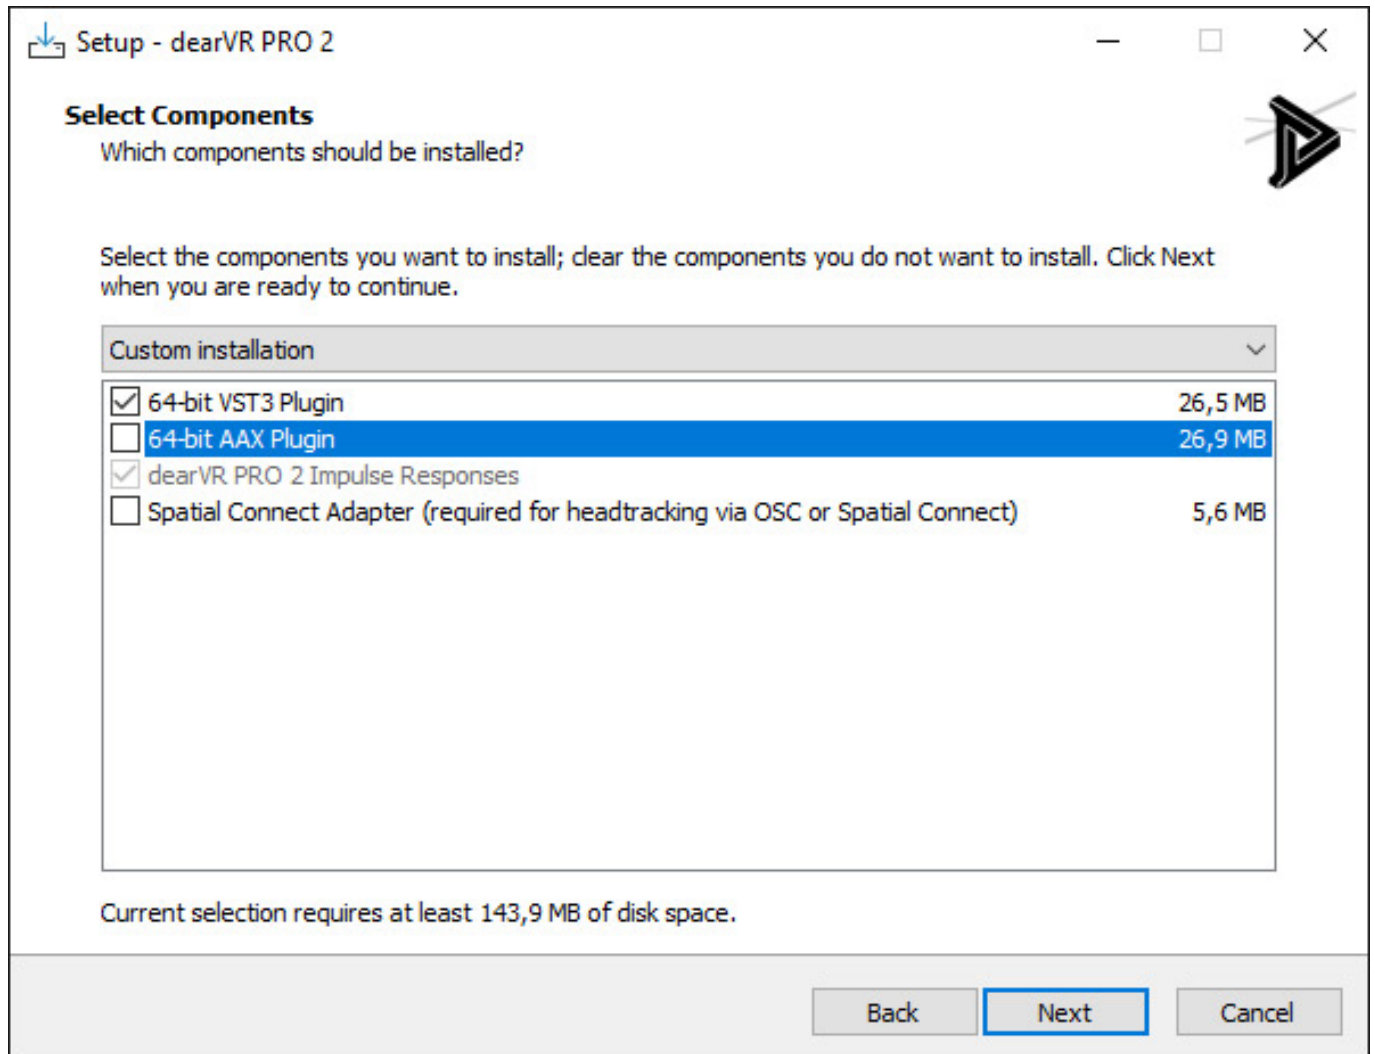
Setup - dearVR PRO 2

Select Components
Which components should be installed?

Select the components you want to install; clear the components you do not want to install. Click Next when you are ready to continue.

Custom installation

| | | |
|---|---|---|
| ☑ | 64-bit VST3 Plugin | 26,5 MB |
| ☐ | 64-bit AAX Plugin | 26,9 MB |
| ☑ | dearVR PRO 2 Impulse Responses | |
| ☐ | Spatial Connect Adapter (required for headtracking via OSC or Spatial Connect) | 5,6 MB |

Current selection requires at least 143,9 MB of disk space.

Back Next Cancel